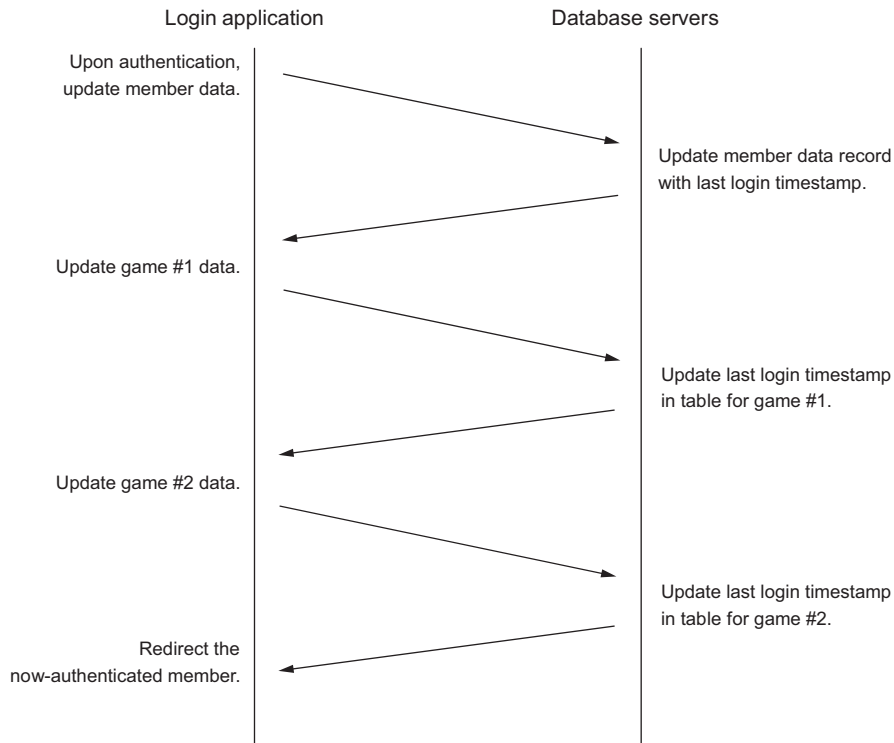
Login application

Database servers

Upon authentication, update member data.

Update member data record with last login timestamp.

Update game #1 data.

Update last login timestamp in table for game #1.

Update game #2 data.

Update last login timestamp in table for game #2.

Redirect the now-authenticated member.